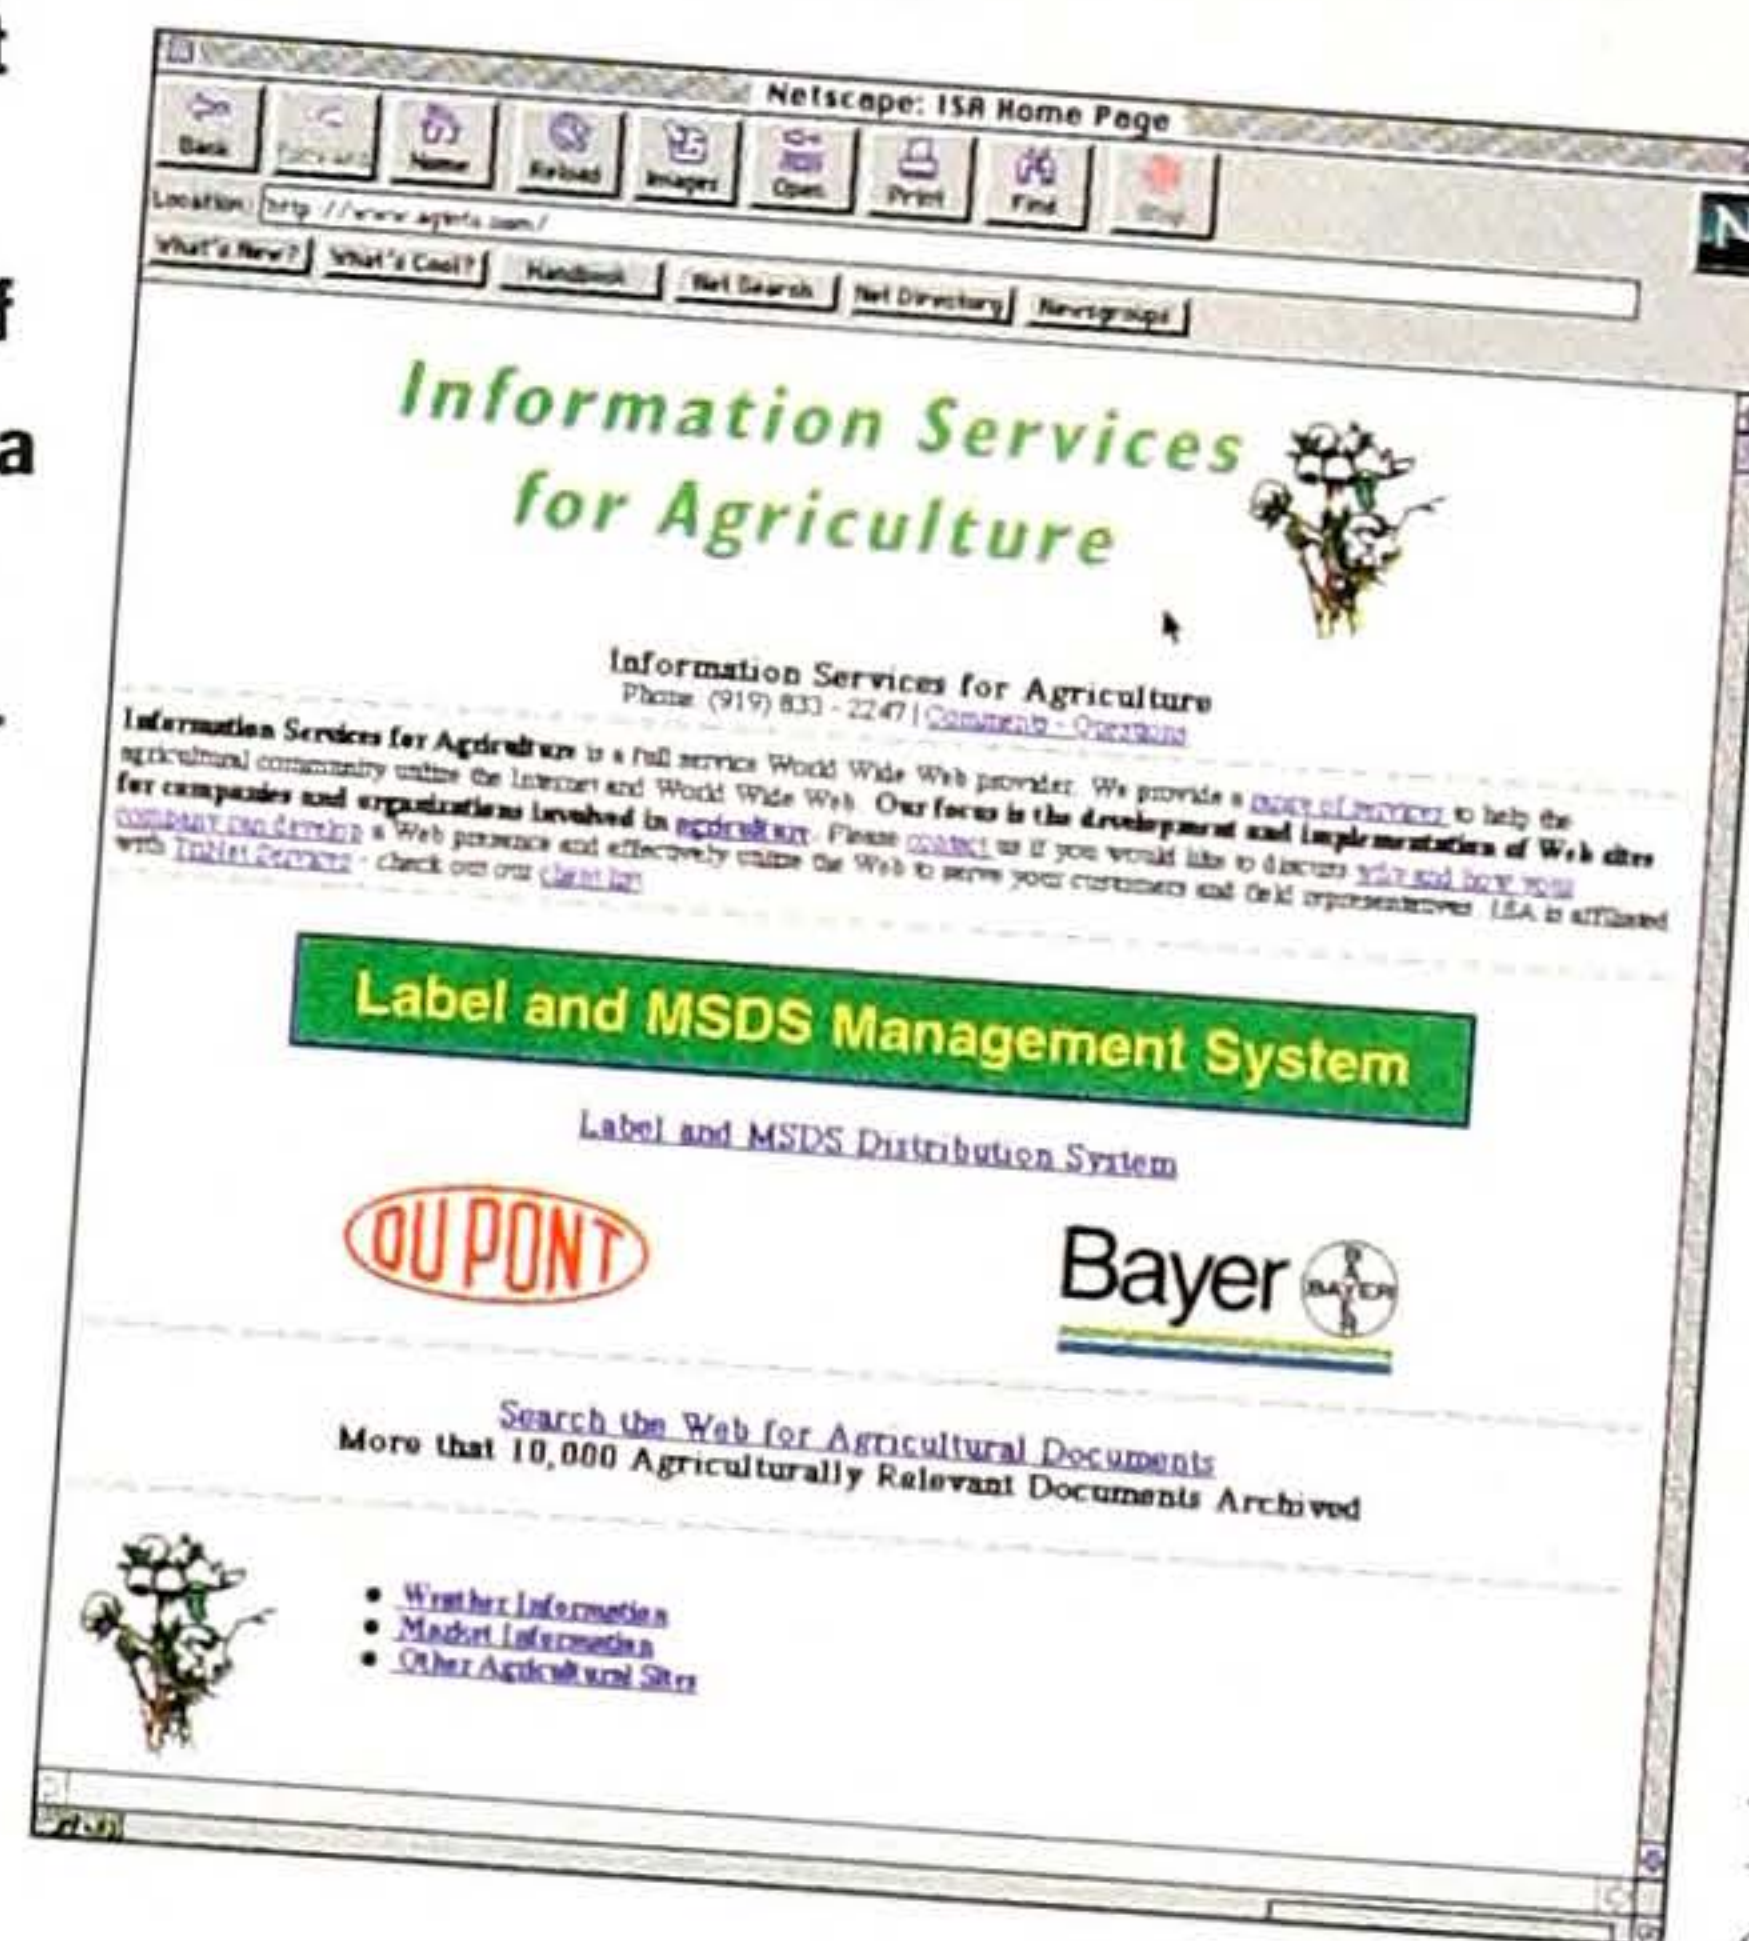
t

f

a

Netscape: ISA Home Page

Back Forward Home Reload Images Open Print Find Stop

Location: http://www.aginfo.com/

What's New? What's Cool? Handbook Net Search Net Directory Newsgroups

N

Information Services for Agriculture

Information Services for Agriculture
Phone: (919) 833 - 2247 | Comments - Questions

Information Services for Agriculture is a full service World Wide Web provider. We provide a range of services to help the agricultural community utilize the Internet and World Wide Web. Our focus is the development and implementation of Web sites for companies and organizations involved in agriculture. Please contact us if you would like to discuss why and how your company can develop a Web presence and effectively utilize the Web to serve your customers and field representatives. ISA is affiliated with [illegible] Services - check out our client list.

Label and MSDS Management System

Label and MSDS Distribution System

DU PONT

Bayer BAYER

Search the Web for Agricultural Documents
More that 10,000 Agriculturally Relevant Documents Archived

• Weather Information
• Market Information
• Other Agricultural Sites